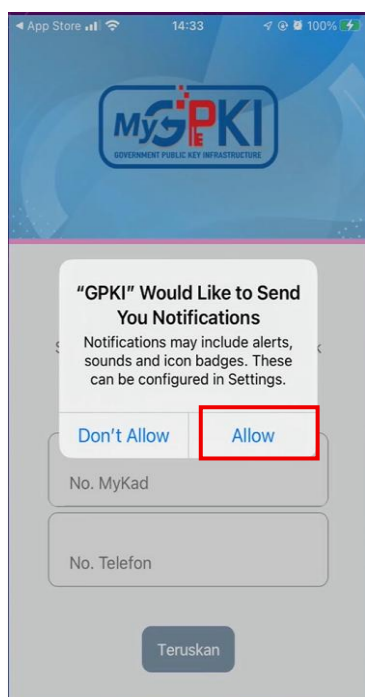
◀ App Store 14:33 100%

MyGPKI
GOVERNMENT PUBLIC KEY INFRASTRUCTURE

“GPKI” Would Like to Send You Notifications

Notifications may include alerts, sounds and icon badges. These can be configured in Settings.

Don’t Allow

Allow

No. MyKad

No. Telefon

Teruskan